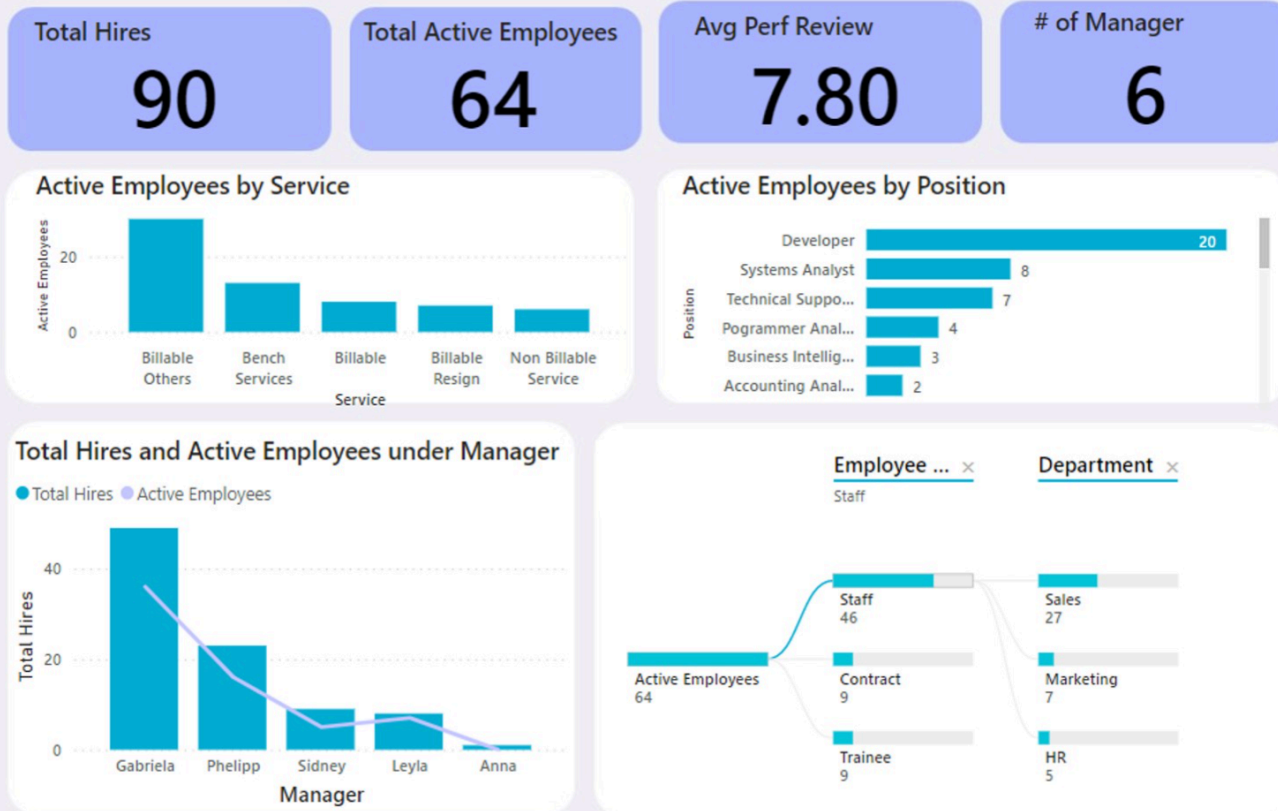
Total Hires
90

Total Active Employees
64

Avg Perf Review
7.80

# of Manager
6

Active Employees by Service

Active Employees
20
0
Billable Others
Bench Services
Billable
Billable Resign
Non Billable Service
Service

Active Employees by Position

Position
Developer 20
Systems Analyst 8
Technical Suppo... 7
Pogrammer Anal... 4
Business Intellig... 3
Accounting Anal... 2

Total Hires and Active Employees under Manager

Total Hires Active Employees

Total Hires
40
20
0
Gabriela
Phelipp
Sidney
Leyla
Anna
Manager

Employee ... ×
Staff
Department ×

Active Employees
64
Staff
46
Contract
9
Trainee
9
Sales
27
Marketing
7
HR
5